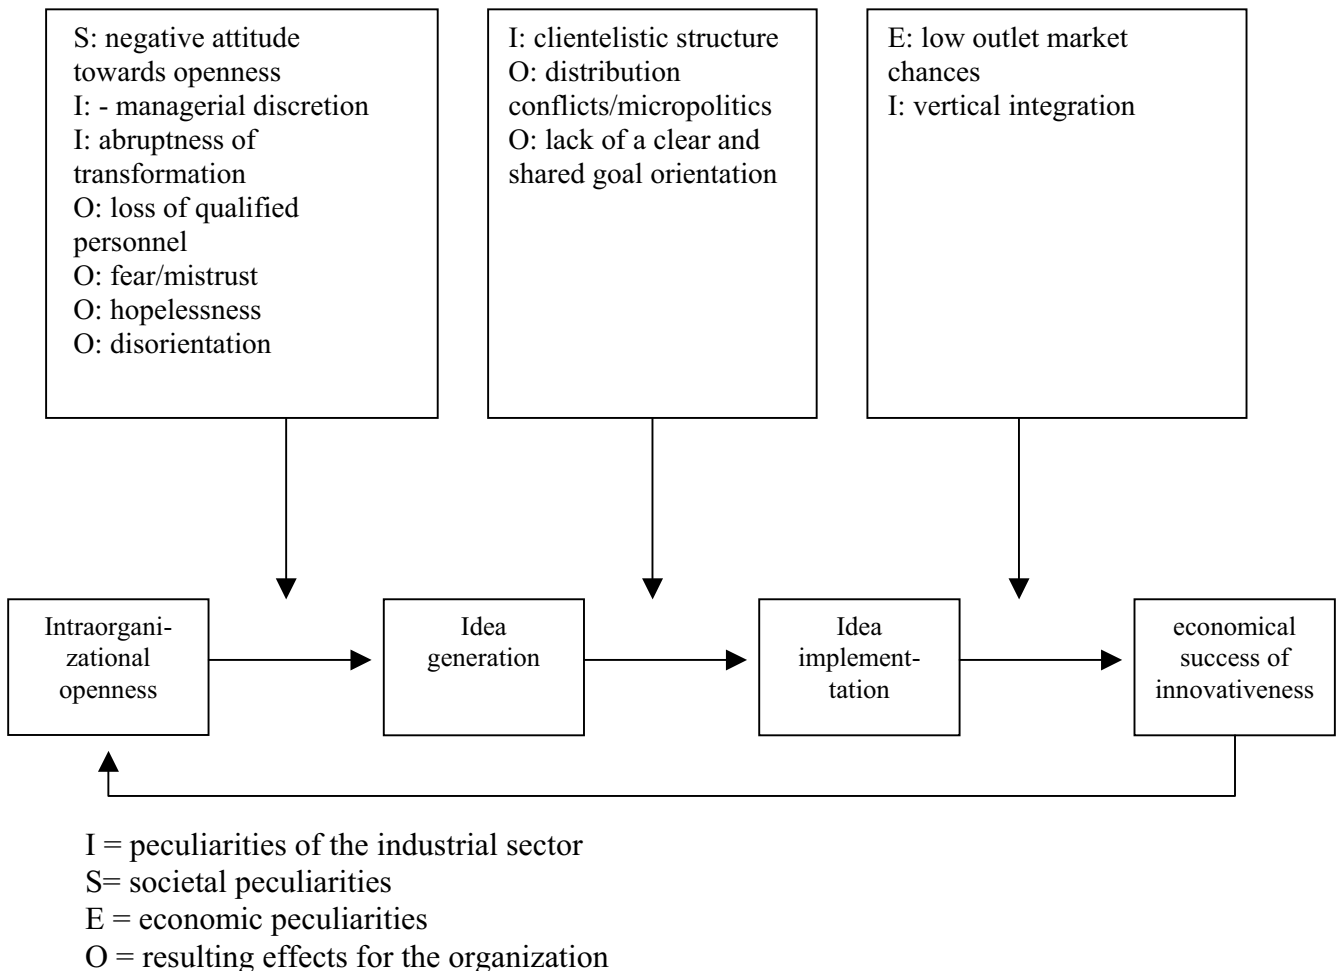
S: negative attitude towards openness
I: - managerial discretion
I: abruptness of transformation
O: loss of qualified personnel
O: fear/mistrust
O: hopelessness
O: disorientation

I: clientelistic structure
O: distribution conflicts/micropolitics
O: lack of a clear and shared goal orientation

E: low outlet market chances
I: vertical integration

Intraorganizational openness

Idea generation

Idea implementation

economical success of innovativeness

I = peculiarities of the industrial sector
S= societal peculiarities
E = economic peculiarities
O = resulting effects for the organization